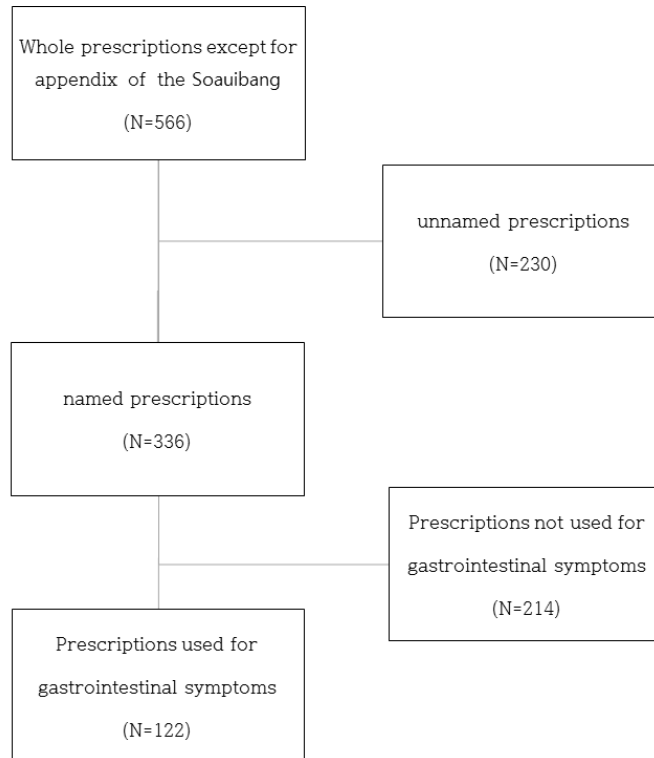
Whole prescriptions except for appendix of the Soauibang
(N=566)

unnamed prescriptions
(N=230)

named prescriptions
(N=336)

Prescriptions not used for gastrointestinal symptoms
(N=214)

Prescriptions used for gastrointestinal symptoms
(N=122)